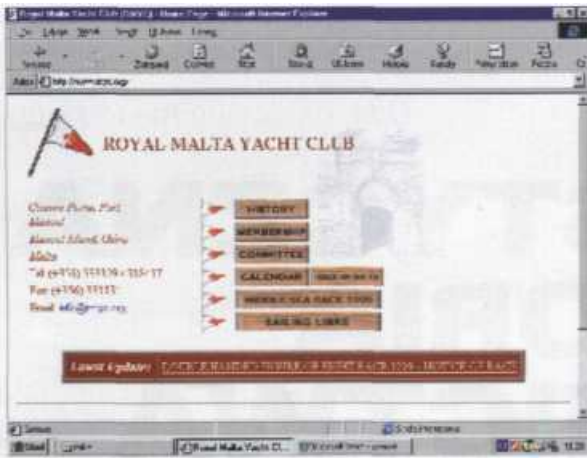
Royal Malta Yacht Club (RMYC) - Home Page - Microsoft Internet Explorer

ROYAL MALTA YACHT CLUB

Couvre Porte, Fort Manoel
Manoel Island, Gzira
Malta
Tel (+356) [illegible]
Fax (+356) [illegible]
Email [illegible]

HISTORY
MEMBERSHIP
COMMITTEE
CALENDAR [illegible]
MIDDLE SEA RACE 1999
SAILING LINKS

Latest Update: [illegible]

Start